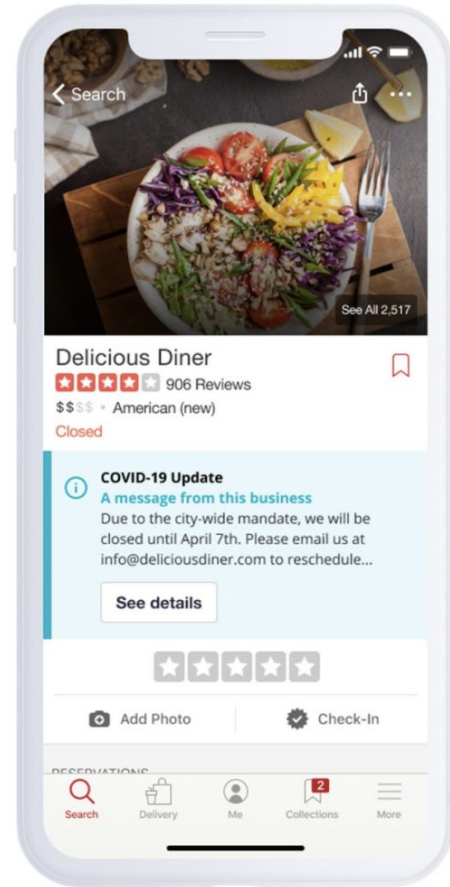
Search

See All 2,517

Delicious Diner

906 Reviews

$$$$ • American (new)

Closed

COVID-19 Update

A message from this business

Due to the city-wide mandate, we will be closed until April 7th. Please email us at info@deliciousdiner.com to reschedule...

See details

Add Photo

Check-In

RESERVATIONS

Search Delivery Me 2 Collections More